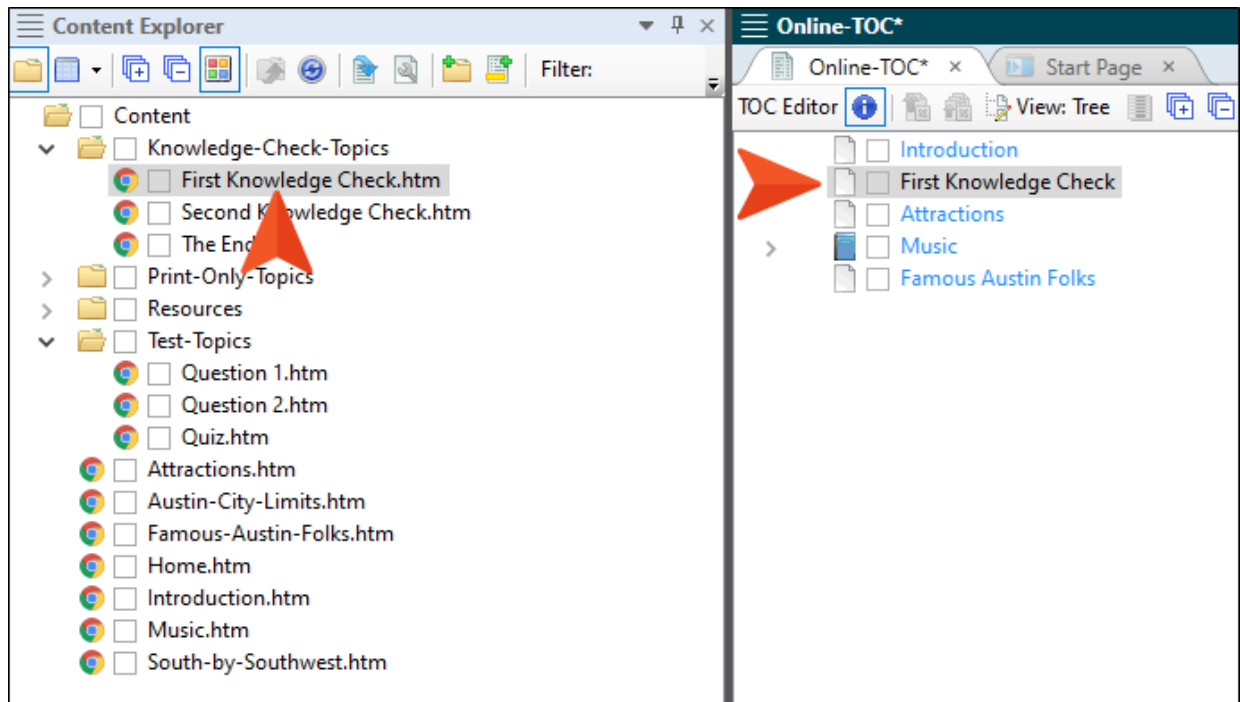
Content Explorer

Filter:

Content
Knowledge-Check-Topics
First Knowledge Check.htm
Second K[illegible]owledge Check.htm
The End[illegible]
Print-Only-Topics
Resources
Test-Topics
Question 1.htm
Question 2.htm
Quiz.htm
Attractions.htm
Austin-City-Limits.htm
Famous-Austin-Folks.htm
Home.htm
Introduction.htm
Music.htm
South-by-Southwest.htm

Online-TOC*

Online-TOC* ×
Start Page ×

TOC Editor
View: Tree

Introduction
First Knowledge Check
Attractions
Music
Famous Austin Folks